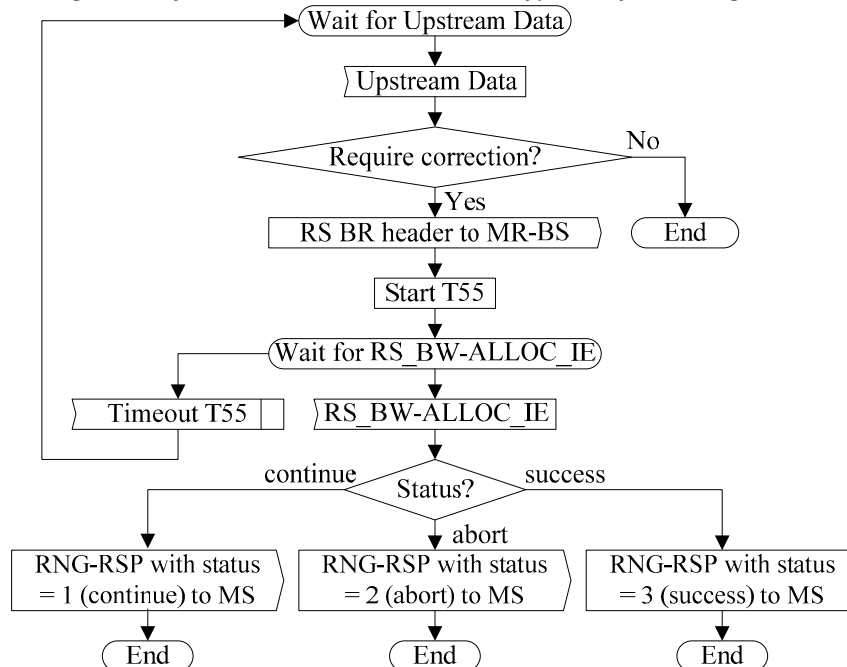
Wait for Upstream Data

Upstream Data

Require correction?

No

Yes

End

RS BR header to MR-BS

Start T55

Wait for RS_BW-ALLOC_IE

Timeout T55

RS_BW-ALLOC_IE

continue

Status?

success

abort

RNG-RSP with status = 1 (continue) to MS

RNG-RSP with status = 2 (abort) to MS

RNG-RSP with status = 3 (success) to MS

End

End

End